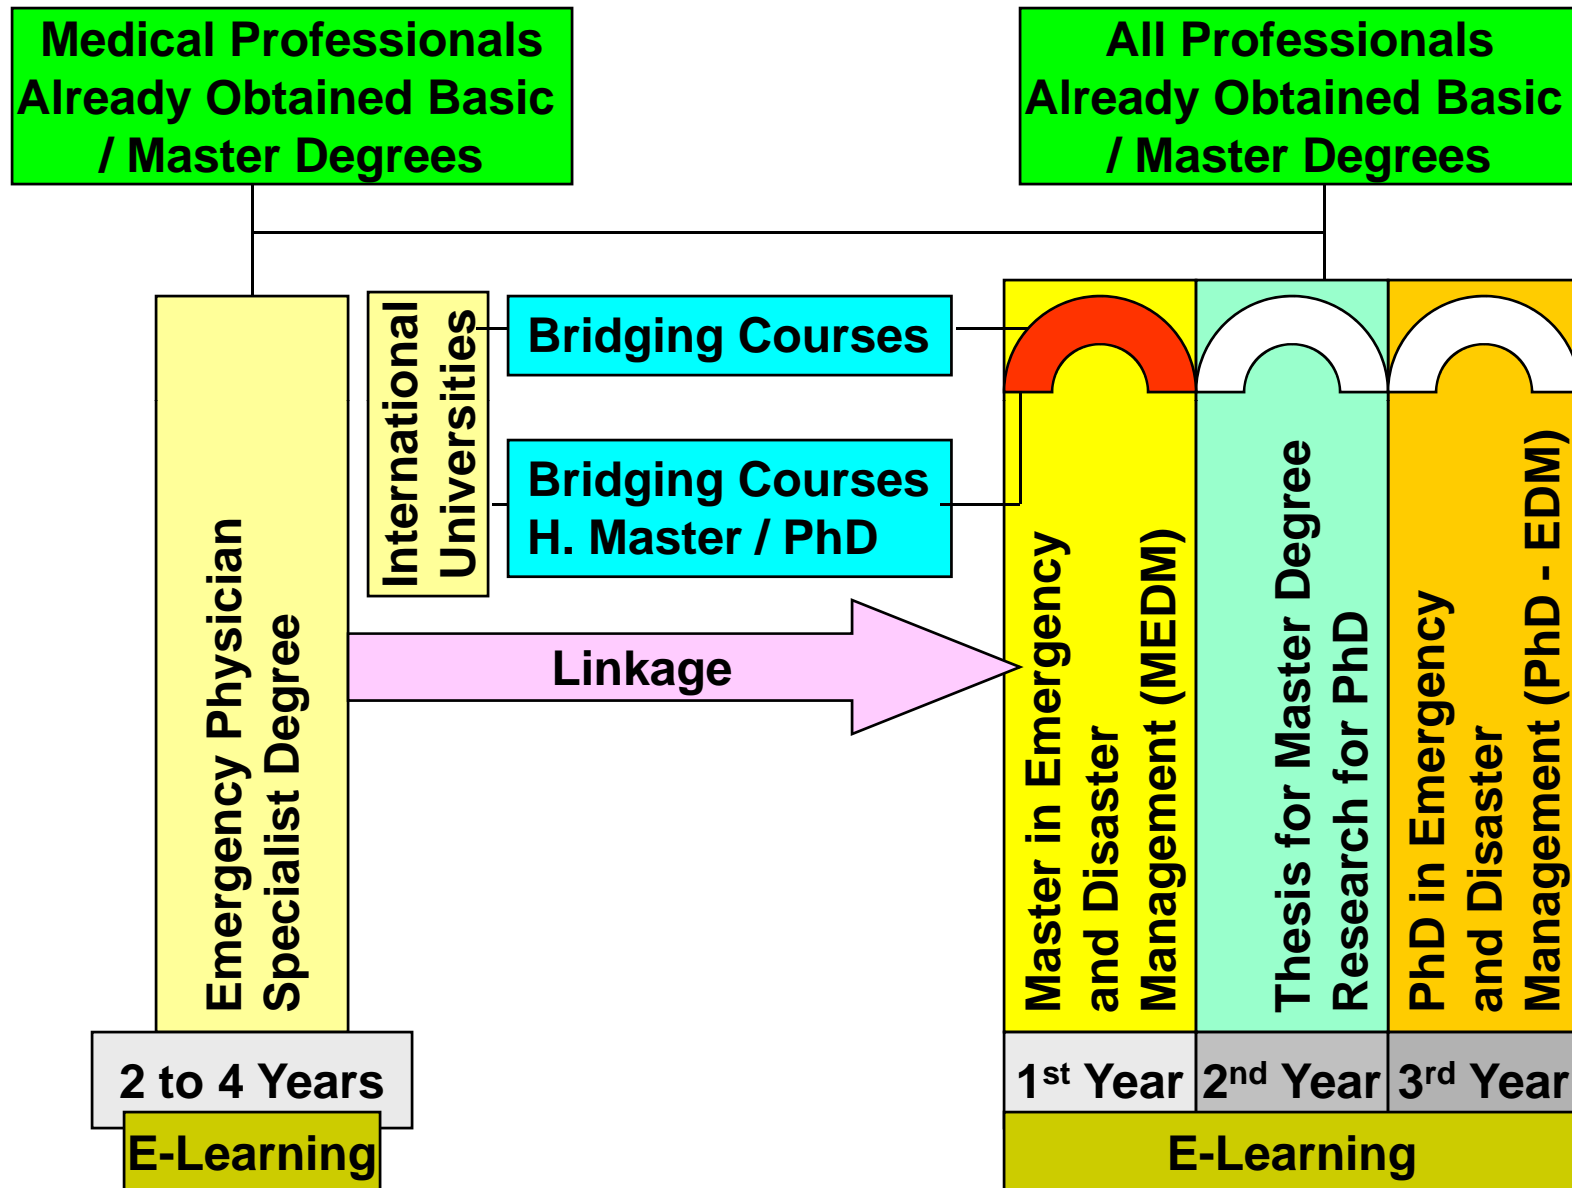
Medical Professionals Already Obtained Basic / Master Degrees

All Professionals Already Obtained Basic / Master Degrees

International Universities

Bridging Courses

Bridging Courses H. Master / PhD

Emergency Physician Specialist Degree

Linkage

Master in Emergency and Disaster Management (MEDM)

Thesis for Master Degree Research for PhD

PhD in Emergency and Disaster Management (PhD - EDM)

2 to 4 Years

E-Learning

1$^{st}$ Year

2$^{nd}$ Year

3$^{rd}$ Year

E-Learning